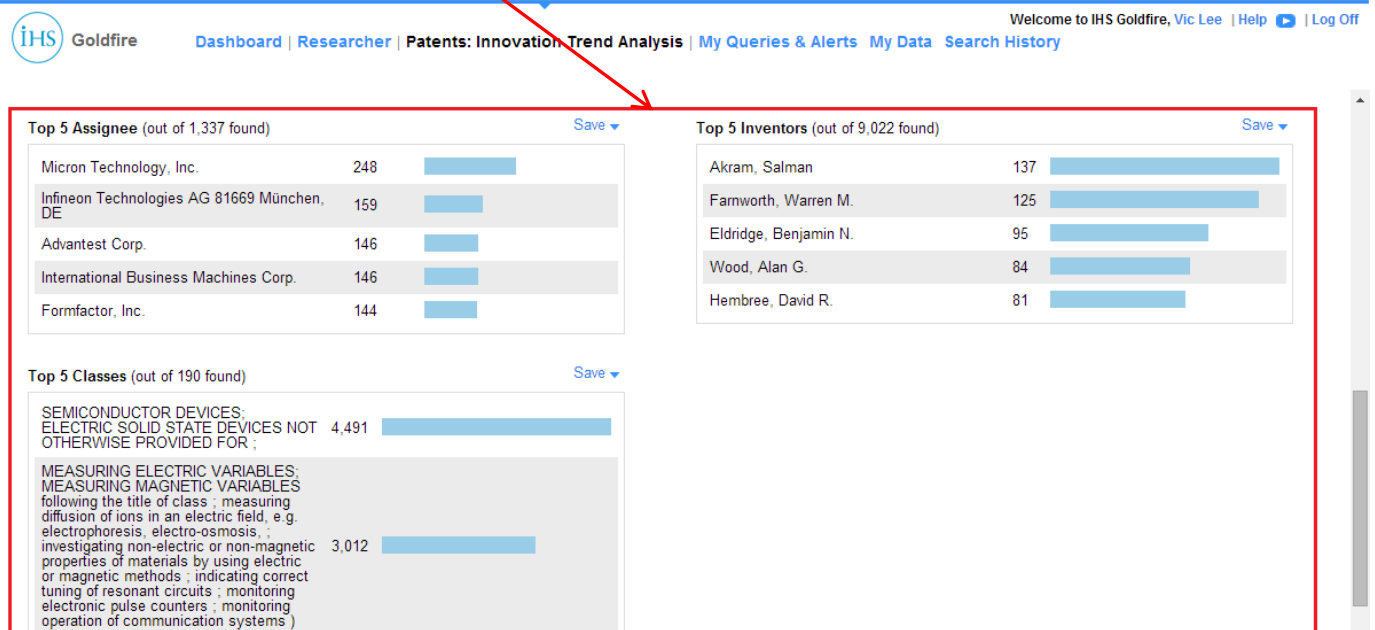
IHS Goldfire

Welcome to IHS Goldfire, Vic Lee | Help | Log Off

Dashboard | Researcher | Patents: Innovation Trend Analysis | My Queries & Alerts My Data Search History

Top 5 Assignee (out of 1,337 found)

Save

| | |
|---|---|
| Micron Technology, Inc. | 248 |
| Infineon Technologies AG 81669 München, DE | 159 |
| Advantest Corp. | 146 |
| International Business Machines Corp. | 146 |
| Formfactor, Inc. | 144 |

Top 5 Inventors (out of 9,022 found)

Save

| | |
|---|---|
| Akram, Salman | 137 |
| Farnworth, Warren M. | 125 |
| Eldridge, Benjamin N. | 95 |
| Wood, Alan G. | 84 |
| Hembree, David R. | 81 |

Top 5 Classes (out of 190 found)

Save

| | |
|---|---|
| SEMICONDUCTOR DEVICES; ELECTRIC SOLID STATE DEVICES NOT OTHERWISE PROVIDED FOR ; | 4,491 |
| MEASURING ELECTRIC VARIABLES; MEASURING MAGNETIC VARIABLES following the title of class ; measuring diffusion of ions in an electric field, e.g. electrophoresis, electro-osmosis, ; investigating non-electric or non-magnetic properties of materials by using electric or magnetic methods ; indicating correct tuning of resonant circuits ; monitoring electronic pulse counters ; monitoring operation of communication systems ) | 3,012 |